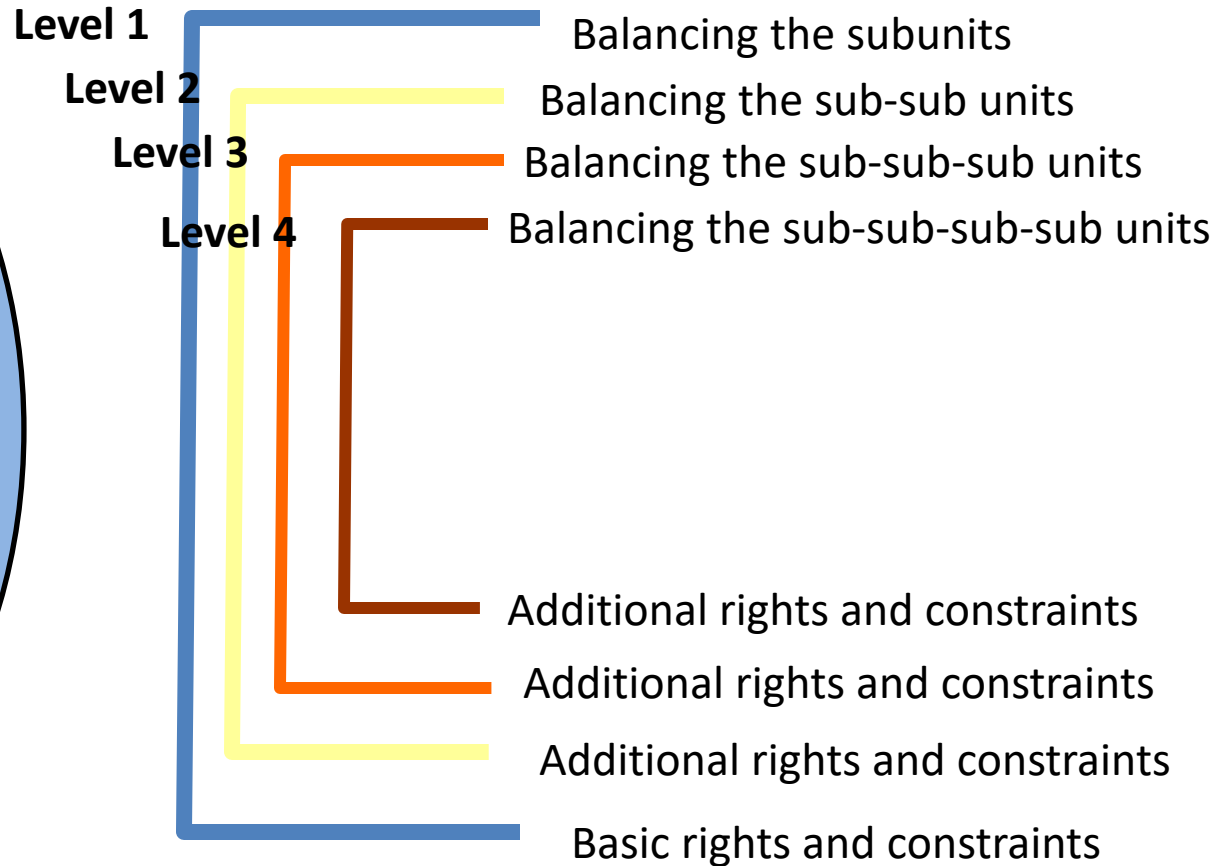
Level 1
Level 2
Level 3
Level 4

Balancing the subunits
Balancing the sub-sub units
Balancing the sub-sub-sub units
Balancing the sub-sub-sub-sub units

Additional rights and constraints
Additional rights and constraints
Additional rights and constraints
Basic rights and constraints